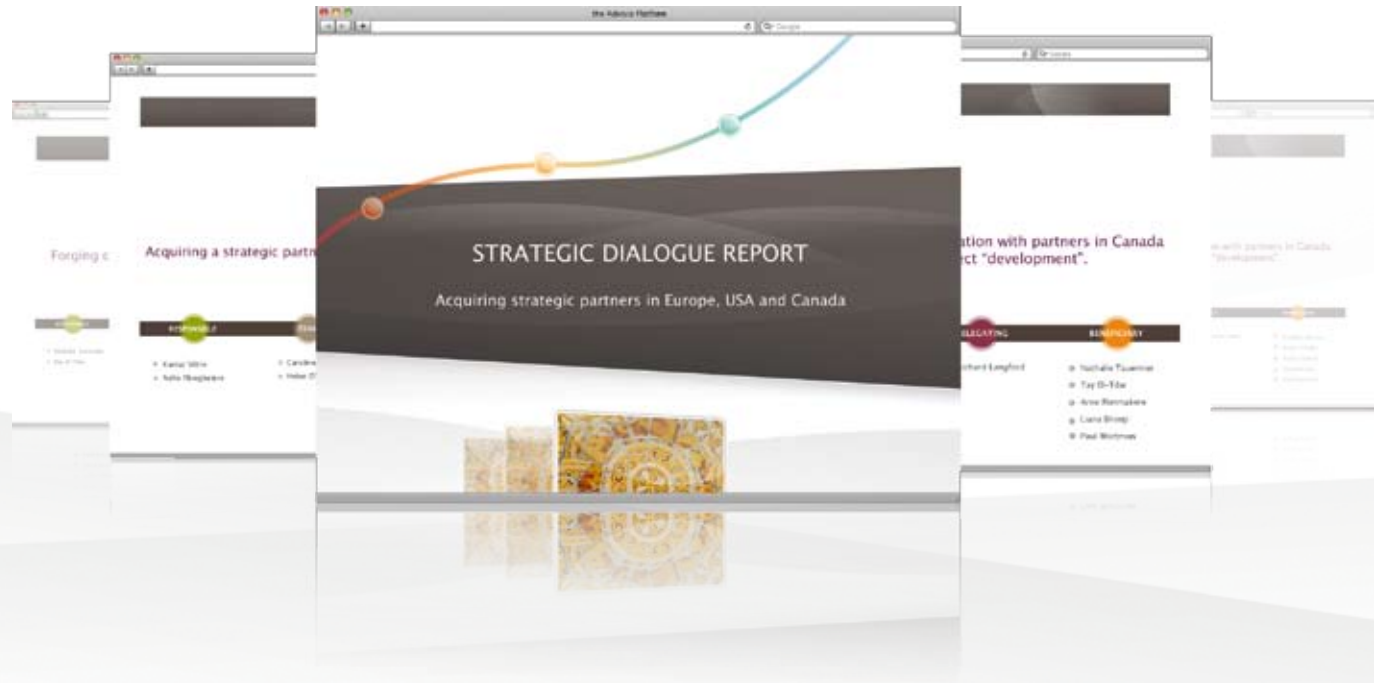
the Advisory Platform

Google

STRATEGIC DIALOGUE REPORT

Acquiring strategic partners in Europe, USA and Canada

Forging c

Acquiring a strategic partn

RESPONSIBLE

Kamal Wilm
Sofie Bloegbatere

Carolina
Helen D

ation with partners in Canada
ect "development".

DELEGATING

Richard Langford

BENEFICIARY

Nathalie Tauwman
Tay El-Tiba
Arne Biermakere
Liana Stroop
Paul Wortman

with partners in Canada
"development".